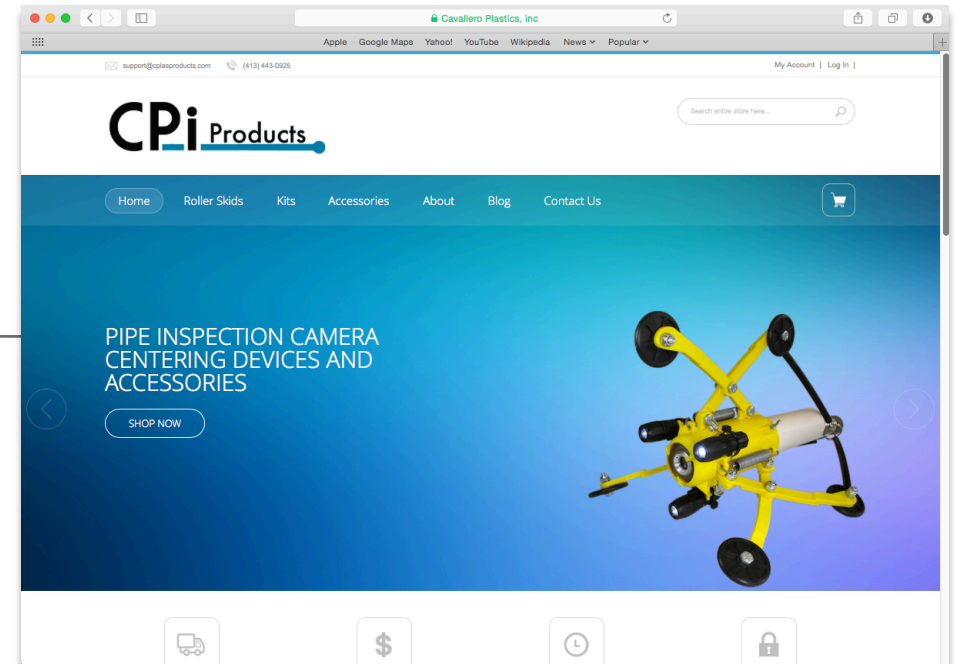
Cavallero Plastics, inc

Apple Google Maps Yahoo! YouTube Wikipedia News Popular

support@cplasproducts.com (413) 443-0925

My Account | Log In |

CPi Products

Search entire store here...

Home Roller Skids Kits Accessories About Blog Contact Us

PIPE INSPECTION CAMERA CENTERING DEVICES AND ACCESSORIES

SHOP NOW